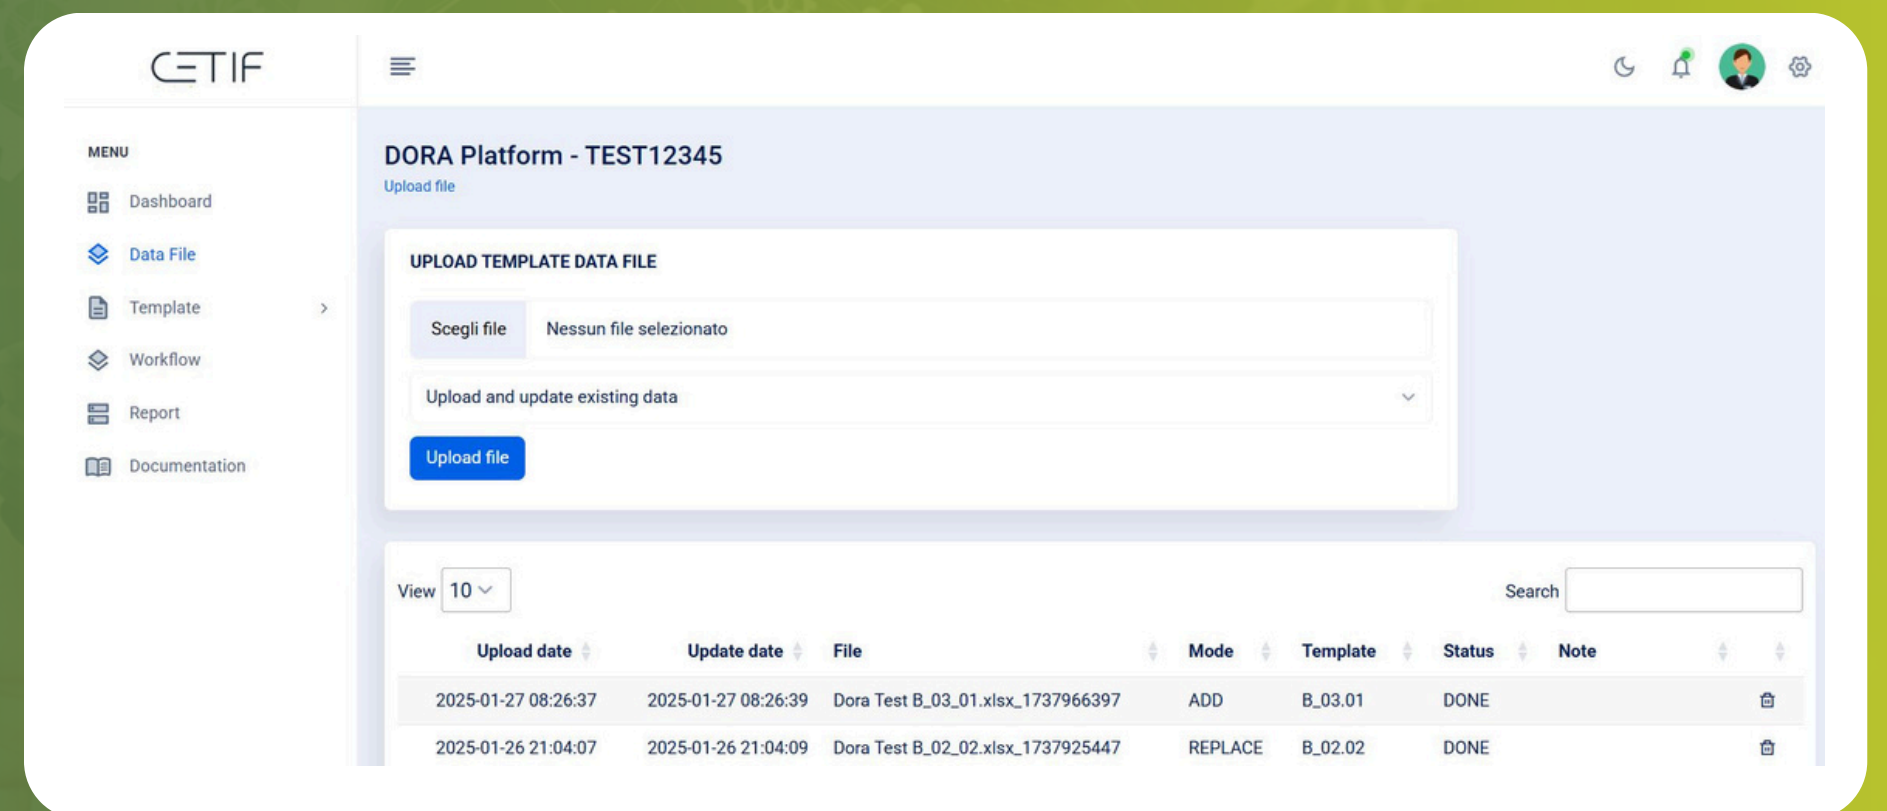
CETIF

MENU

Dashboard

Data File

Template

Workflow

Report

Documentation

DORA Platform - TEST12345

Upload file

UPLOAD TEMPLATE DATA FILE

Scegli file Nessun file selezionato

Upload and update existing data

Upload file

View 10

Search

| Upload date | Update date | File | Mode | Template | Status | Note |
|---|---|---|---|---|---|---|
| 2025-01-27 08:26:37 | 2025-01-27 08:26:39 | Dora Test B_03_01.xlsx_1737966397 | ADD | B_03.01 | DONE | |
| 2025-01-26 21:04:07 | 2025-01-26 21:04:09 | Dora Test B_02_02.xlsx_1737925447 | REPLACE | B_02.02 | DONE | |